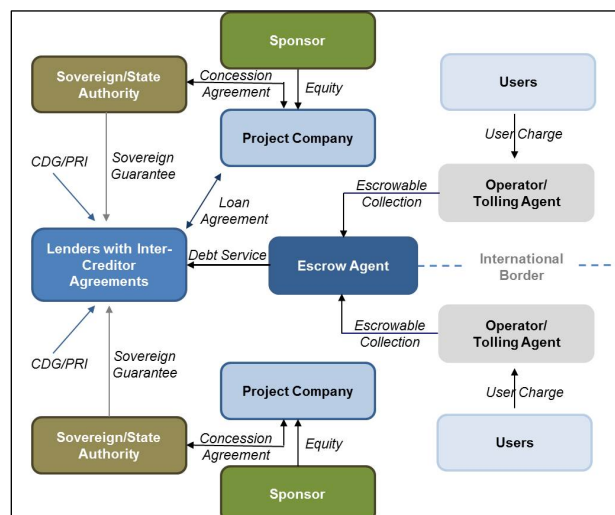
Sponsor

Sovereign/State Authority

Concession Agreement

Equity

Users

Project Company

User Charge

CDG/PRI

Sovereign Guarantee

Loan Agreement

Escrowable Collection

Operator/ Tolling Agent

Lenders with Inter-Creditor Agreements

Debt Service

Escrow Agent

International Border

Escrowable Collection

Operator/ Tolling Agent

CDG/PRI

Sovereign Guarantee

User Charge

Project Company

Sovereign/State Authority

Concession Agreement

Equity

Users

Sponsor